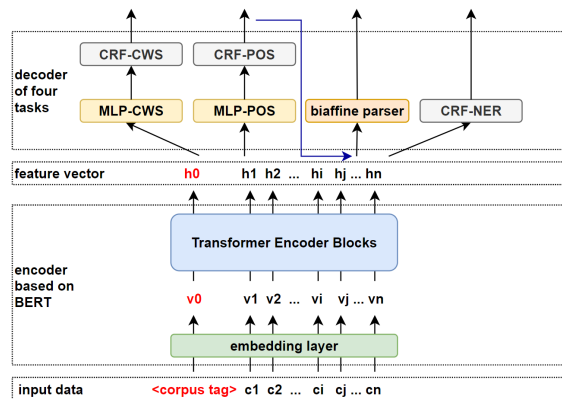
decoder of four tasks

CRF-CWS

CRF-POS

MLP-CWS

MLP-POS

biaffine parser

CRF-NER

feature vector

h0 h1 h2 ... hi hj ... hn

Transformer Encoder Blocks

encoder based on BERT

v0 v1 v2 ... vi vj ... vn

embedding layer

input data

<corpus tag> c1 c2 ... ci cj ... cn